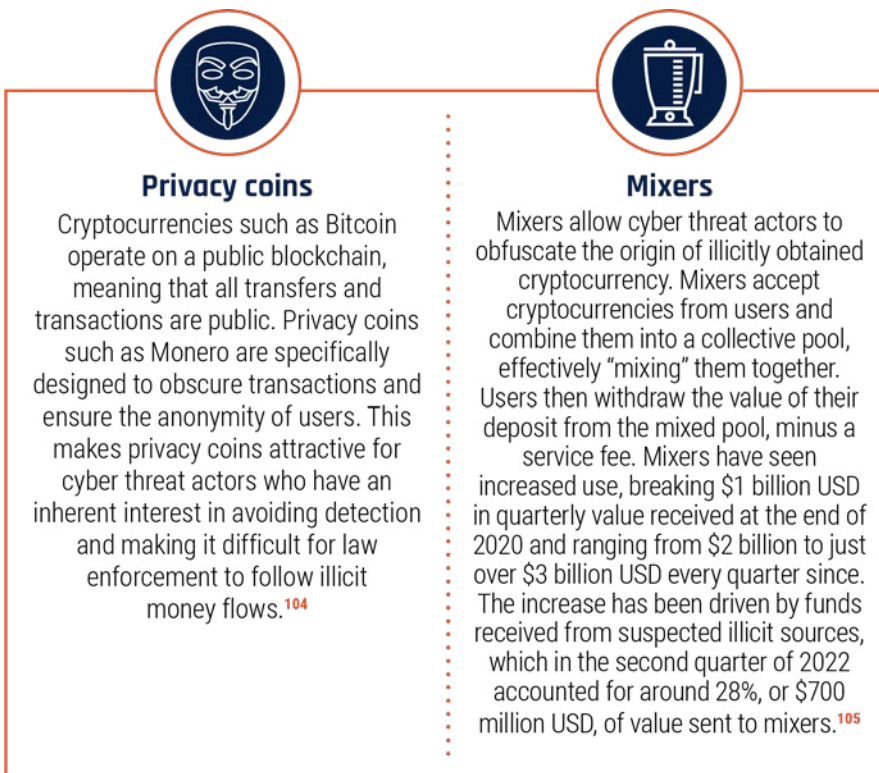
Privacy coins

Cryptocurrencies such as Bitcoin operate on a public blockchain, meaning that all transfers and transactions are public. Privacy coins such as Monero are specifically designed to obscure transactions and ensure the anonymity of users. This makes privacy coins attractive for cyber threat actors who have an inherent interest in avoiding detection and making it difficult for law enforcement to follow illicit money flows.$^{104}$

Mixers

Mixers allow cyber threat actors to obfuscate the origin of illicitly obtained cryptocurrency. Mixers accept cryptocurrencies from users and combine them into a collective pool, effectively “mixing” them together. Users then withdraw the value of their deposit from the mixed pool, minus a service fee. Mixers have seen increased use, breaking \$1 billion USD in quarterly value received at the end of 2020 and ranging from \$2 billion to just over \$3 billion USD every quarter since. The increase has been driven by funds received from suspected illicit sources, which in the second quarter of 2022 accounted for around 28%, or \$700 million USD, of value sent to mixers.$^{105}$